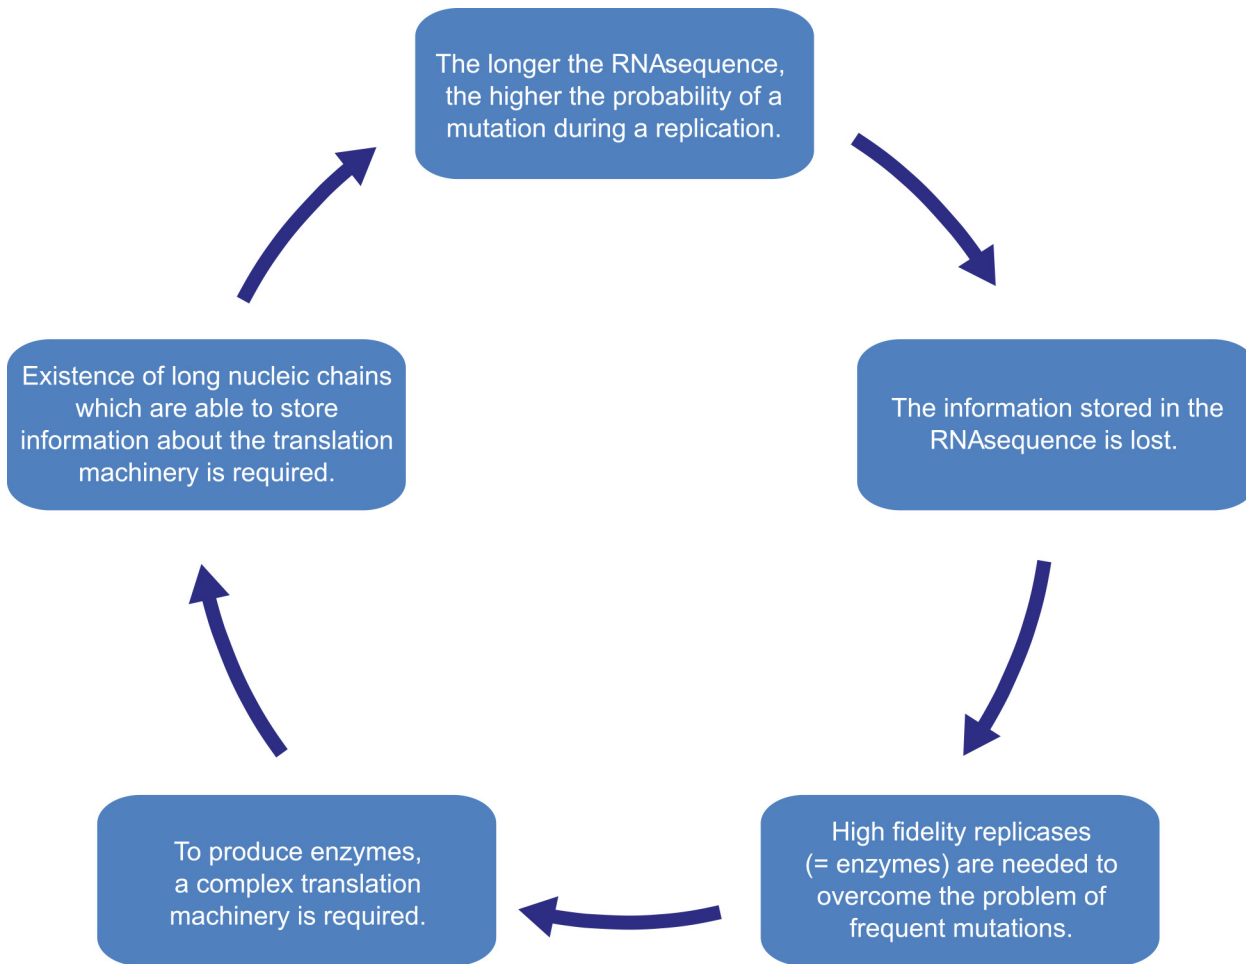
The longer the RNAsequence, the higher the probability of a mutation during a replication.

The information stored in the RNAsequence is lost.

High fidelity replicases (= enzymes) are needed to overcome the problem of frequent mutations.

To produce enzymes, a complex translation machinery is required.

Existence of long nucleic chains which are able to store information about the translation machinery is required.